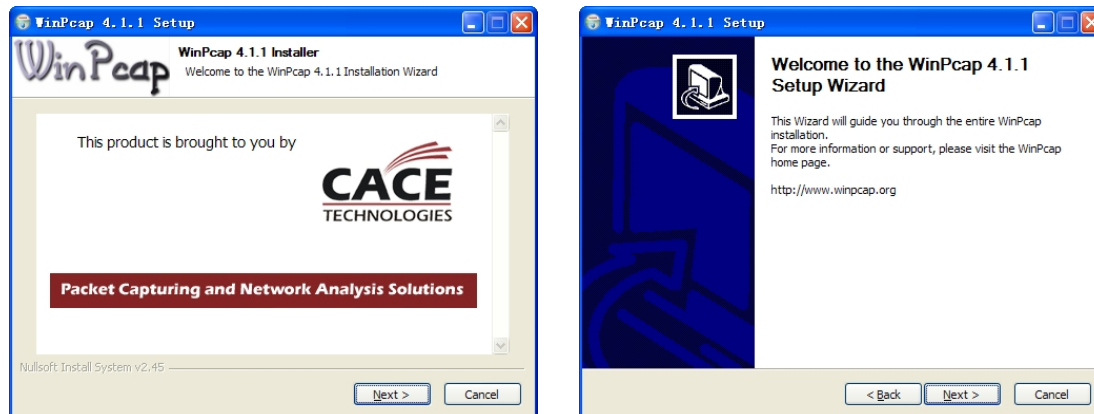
WinPcap 4.1.1 Setup

WinPcap

WinPcap 4.1.1 Installer
Welcome to the WinPcap 4.1.1 Installation Wizard

This product is brought to you by

CACE
TECHNOLOGIES

Packet Capturing and Network Analysis Solutions

Nullsoft Install System v2.45

Next >
Cancel

WinPcap 4.1.1 Setup

Welcome to the WinPcap 4.1.1 Setup Wizard

This Wizard will guide you through the entire WinPcap installation.
For more information or support, please visit the WinPcap home page.

http://www.winpcap.org

< Back
Next >
Cancel